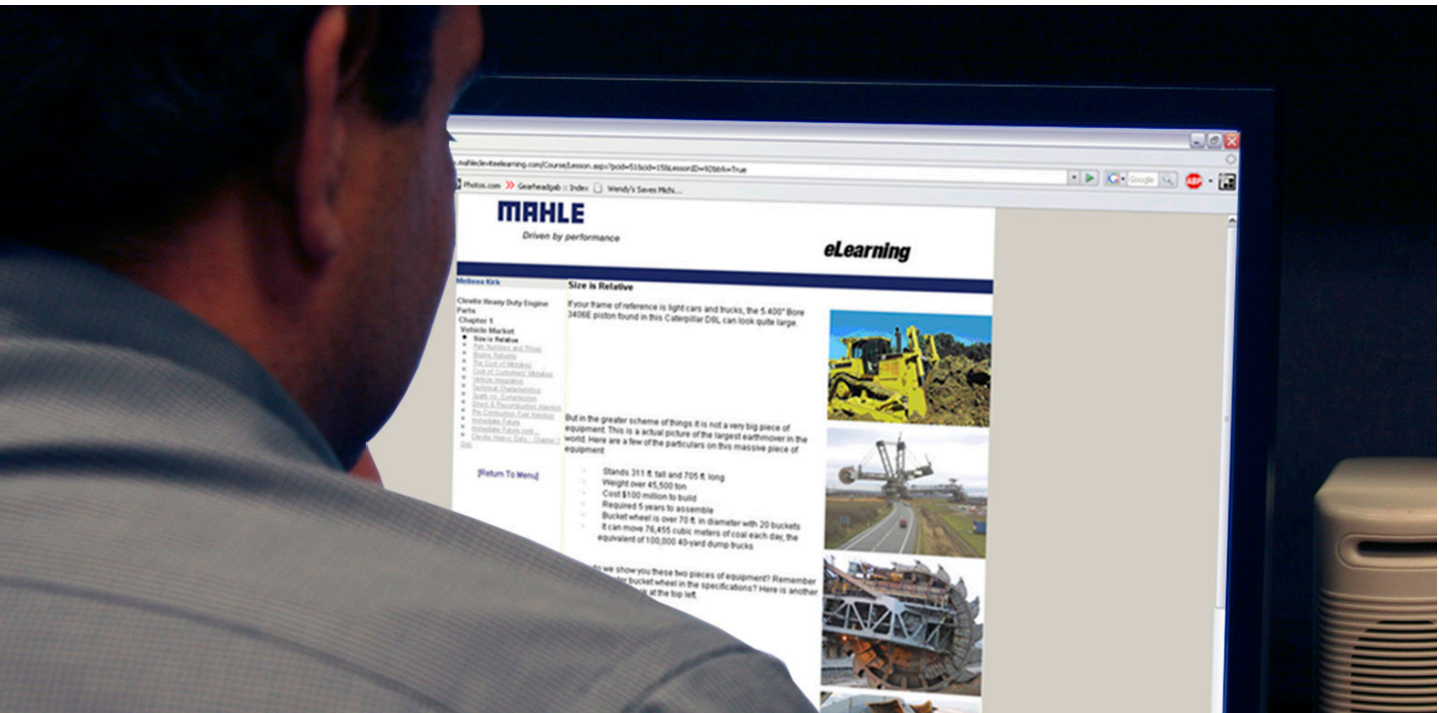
mahleclevitelearning.com/Course/Lesson.aspx?pcid=51&cid=15&LessonID=92&blk=True

Photos.com Gearheadgab :: Index Wendy's Saves Mich...

Google

MAHLE

Driven by performance

eLearning

Melissa Kirk

Clevite Heavy Duty Engine Parts

Chapter 1

Vehicle Market

Size is Relative

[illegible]

[Return To Menu]

Size is Relative

If your frame of reference is light cars and trucks, the 5.400" Bore 3406E piston found in this Caterpillar D8L can look quite large.

But in the greater scheme of things it is not a very big piece of equipment. This is a actual picture of the largest earthmover in the world. Here are a few of the particulars on this massive piece of equipment

Stands 311 ft. tall and 705 ft. long

Weight over 45,500 ton

Cost $100 million to build

Required 5 years to assemble

Bucket wheel is over 70 ft. in diameter with 20 buckets

It can move 76,455 cubic meters of coal each day, the equivalent of 100,000 40-yard dump trucks

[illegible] we show you these two pieces of equipment? Remember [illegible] bucket wheel in the specifications? Here is another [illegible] at the top left.